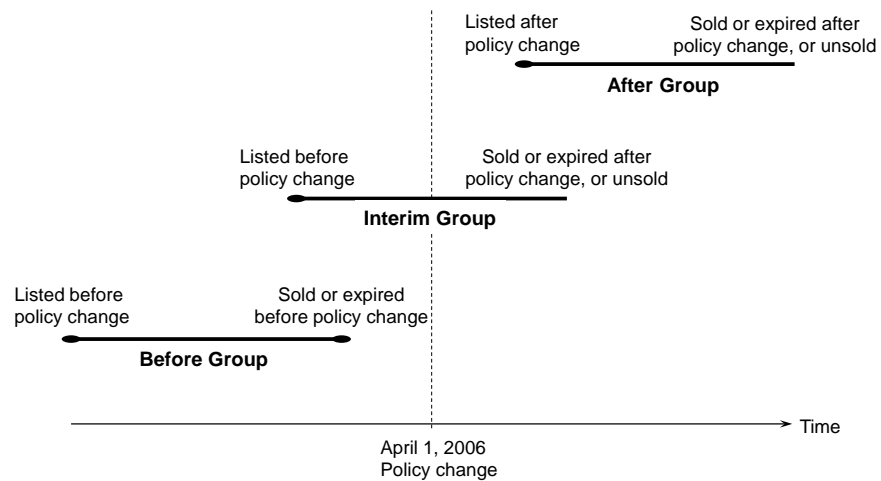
Listed after policy change

Sold or expired after policy change, or unsold

After Group

Listed before policy change

Sold or expired after policy change, or unsold

Interim Group

Listed before policy change

Sold or expired before policy change

Before Group

Time

April 1, 2006
Policy change